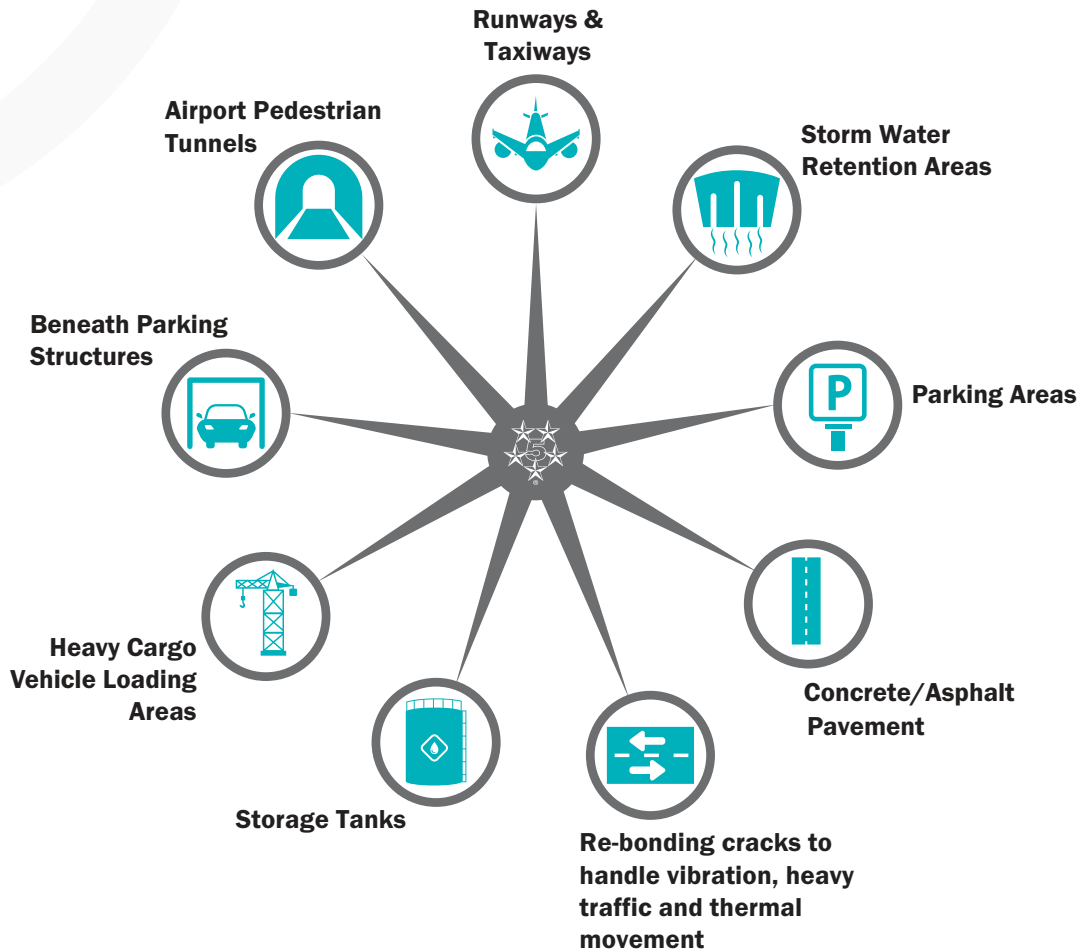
Runways & Taxiways

Airport Pedestrian Tunnels

Storm Water Retention Areas

Beneath Parking Structures

P

Parking Areas

5

Heavy Cargo Vehicle Loading Areas

Concrete/Asphalt Pavement

Storage Tanks

Re-bonding cracks to handle vibration, heavy traffic and thermal movement